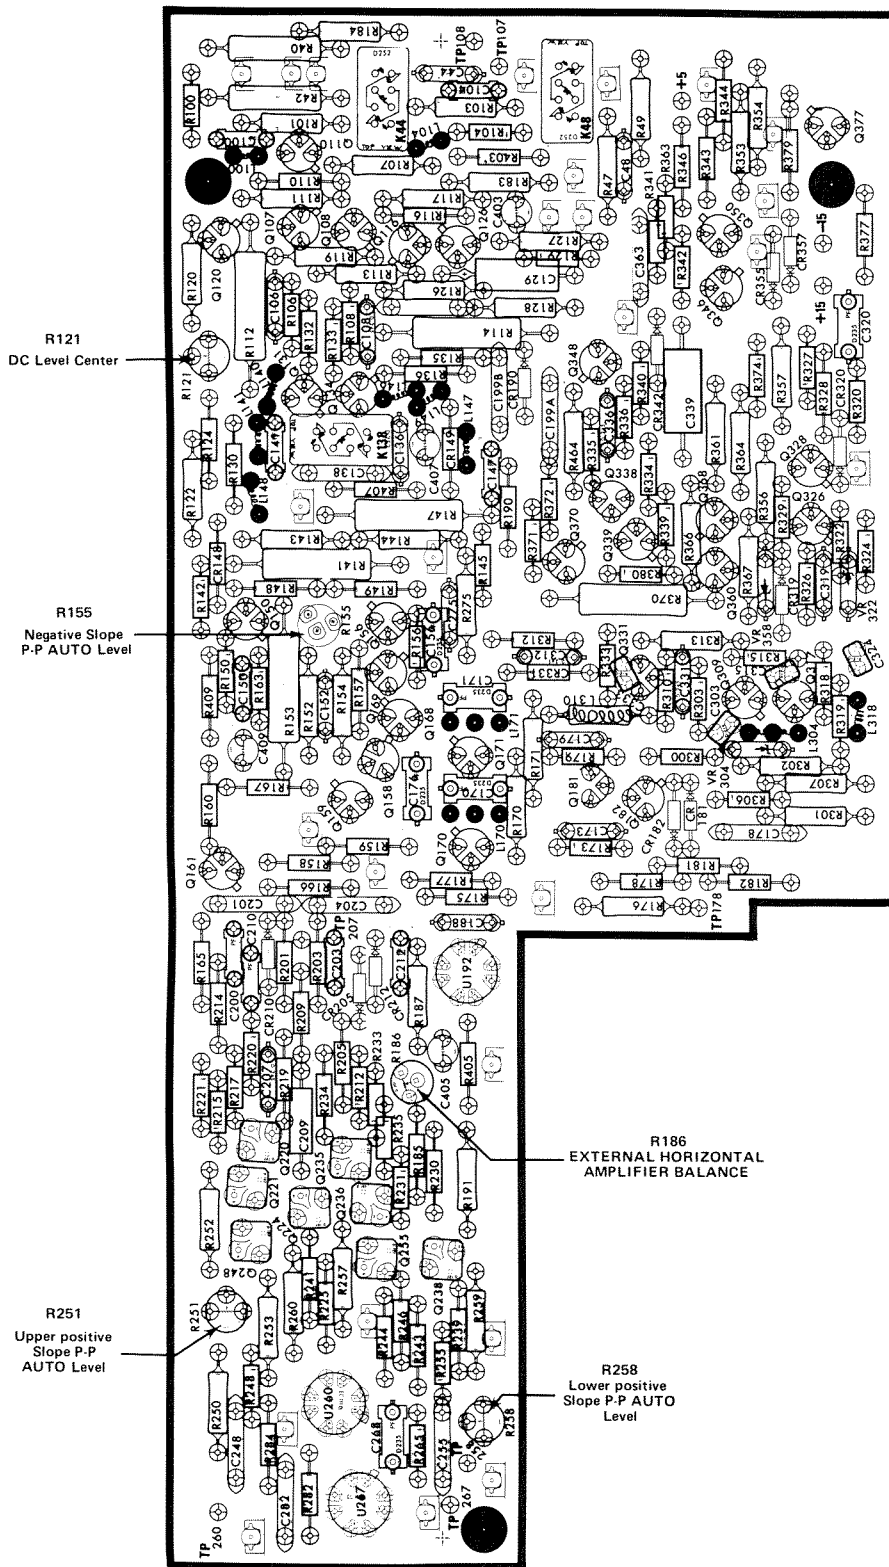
R121
DC Level Center

R155
Negative Slope
P-P AUTO Level

R186
EXTERNAL HORIZONTAL
AMPLIFIER BALANCE

R251
Upper positive
Slope P-P
AUTO Level

R258
Lower positive
Slope P-P AUTO
Level

R184 R40 R42 R100 R101 Q110 R107 R110 R111 R117 R116 Q107 Q108 R119 R120 Q120 R113 R126 R127 C129 R128 R114 R112 C106 R106 R132 R133 R108 R135 R136 R121 R124 R130 C138 K138 C136 R407 R147 R190 R122 R143 R144 R141 R145 R148 CR148 R142 R149 R275 R155 R156 C156 R150 R163 C150 R409 R153 R152 C152 R154 R157 Q168 Q169 C409 R167 R160 Q158 C176 C170 R170 L170 Q170 R171 C179 R179 R159 R158 Q161 R166 R177 R175 C201 C204 C188 R165 R214 C200 C210 R201 R203 R202 TP 207 C212 U192 R187 CR210 R209 R233 R186 R220 R205 R405 R221 R215 R217 R219 R234 R212 C405 C209 R235 Q220 Q235 R185 R183 R230 Q221 Q236 R231 R191 R252 Q248 R241 R257 Q238 R225 R260 R244 R246 R242 R239 R251 R253 R248 U260 C268 R255 R258 R250 C248 R264 R284 R282 C282 U247 TP 260 TP 267 R103 C104 C44 TP108 TP107 R104 K48 R403 R183 R49 R47 C48 R346 R363 R341 R344 R343 R353 R354 R379 Q377 +5 -15 Q350 C363 R342 CR357 R377 R355 Q346 +15 C320 Q348 R340 C339 R374 R327 R357 R328 R320 C199B CR190 C199A R464 R335 R336 C336 R361 R364 Q328 Q338 R334 R372 Q370 R371 Q339 R339 R366 R380 R356 R329 Q326 R322 R324 R370 Q360 R367 R326 R319 C319 VR 322 R312 C312 CR331 R313 R334 Q331 VR 358 R315 C324 R310 C310 L310 R303 Q309 C303 R318 R319 L318 L304 R300 VR 304 R302 R307 Q181 R306 R301 C173 R173 CR 182 C178 R181 R178 R182 R176 TP178 C171 L171 C147 C148 C140 L140 C149 L147 C407 C102 C100 Q100 K44 C403 R103